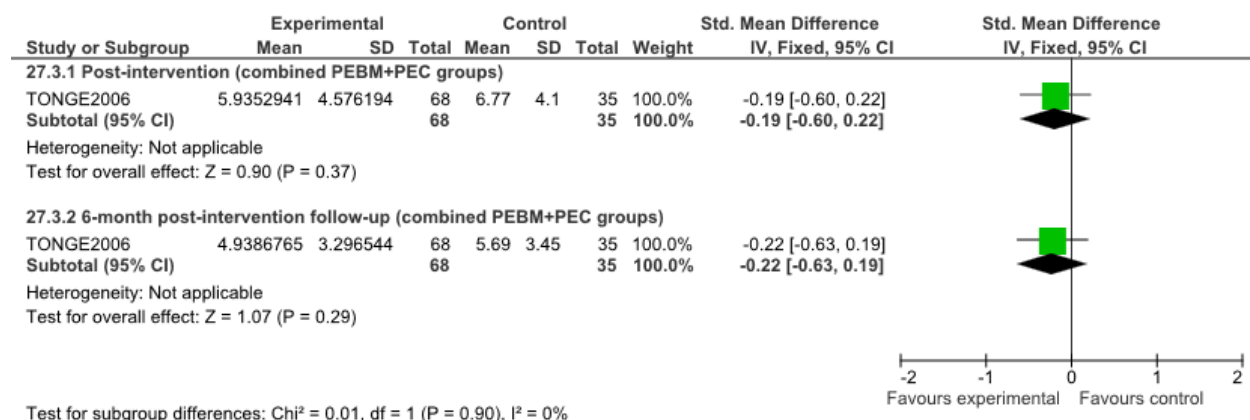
| Study or Subgroup | Experimental Mean | Experimental SD | Experimental Total | Control Mean | Control SD | Control Total | Weight | Std. Mean Difference IV, Fixed, 95% CI | Std. Mean Difference IV, Fixed, 95% CI |
|---|---|---|---|---|---|---|---|---|---|
| **27.3.1 Post-intervention (combined PEBM+PEC groups)** | | | | | | | | | |
| TONGE2006 | 5.9352941 | 4.576194 | 68 | 6.77 | 4.1 | 35 | 100.0% | -0.19 [-0.60, 0.22] | |
| **Subtotal (95% CI)** | | | **68** | | | **35** | **100.0%** | **-0.19 [-0.60, 0.22]** | |
| Heterogeneity: Not applicable | | | | | | | | | |
| Test for overall effect: Z = 0.90 (P = 0.37) | | | | | | | | | |
| **27.3.2 6-month post-intervention follow-up (combined PEBM+PEC groups)** | | | | | | | | | |
| TONGE2006 | 4.9386765 | 3.296544 | 68 | 5.69 | 3.45 | 35 | 100.0% | -0.22 [-0.63, 0.19] | |
| **Subtotal (95% CI)** | | | **68** | | | **35** | **100.0%** | **-0.22 [-0.63, 0.19]** | |
| Heterogeneity: Not applicable | | | | | | | | | |
| Test for overall effect: Z = 1.07 (P = 0.29) | | | | | | | | | |

-2 -1 0 1 2
Favours experimental Favours control

Test for subgroup differences: Chi² = 0.01, df = 1 (P = 0.90), I² = 0%